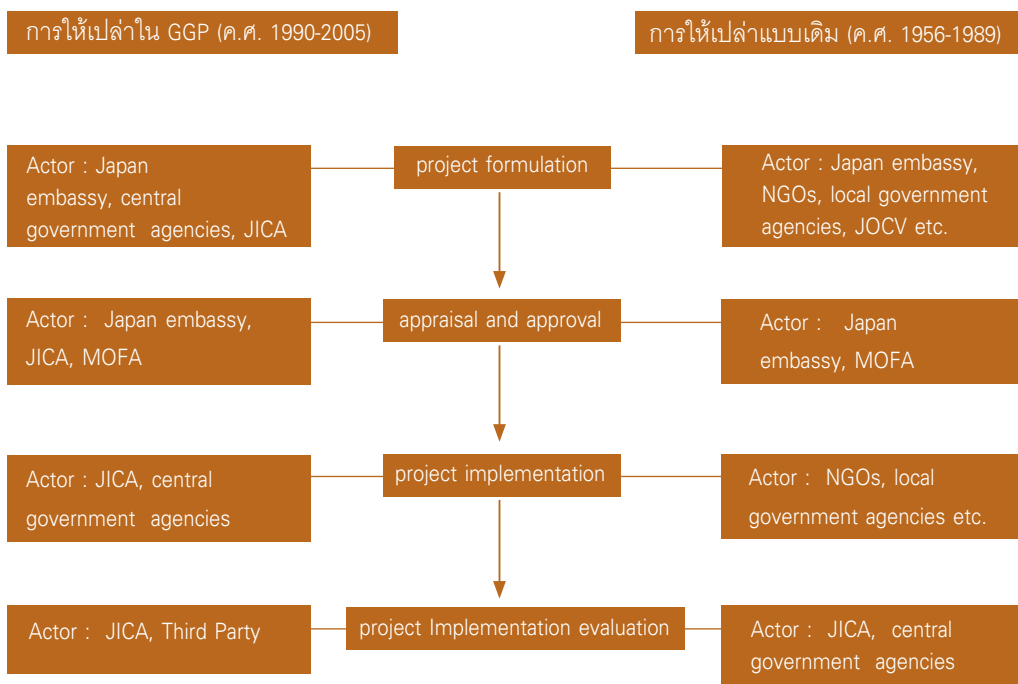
การให้เปล่าใน GGP (ค.ศ. 1990-2005)

การให้เปล่าแบบเดิม (ค.ศ. 1956-1989)

Actor : Japan embassy, central government agencies, JICA

project formulation

Actor : Japan embassy, NGOs, local government agencies, JOCV etc.

Actor : Japan embassy, JICA, MOFA

appraisal and approval

Actor : Japan embassy, MOFA

Actor : JICA, central government agencies

project implementation

Actor : NGOs, local government agencies etc.

Actor : JICA, Third Party

project Implementation evaluation

Actor : JICA, central government agencies